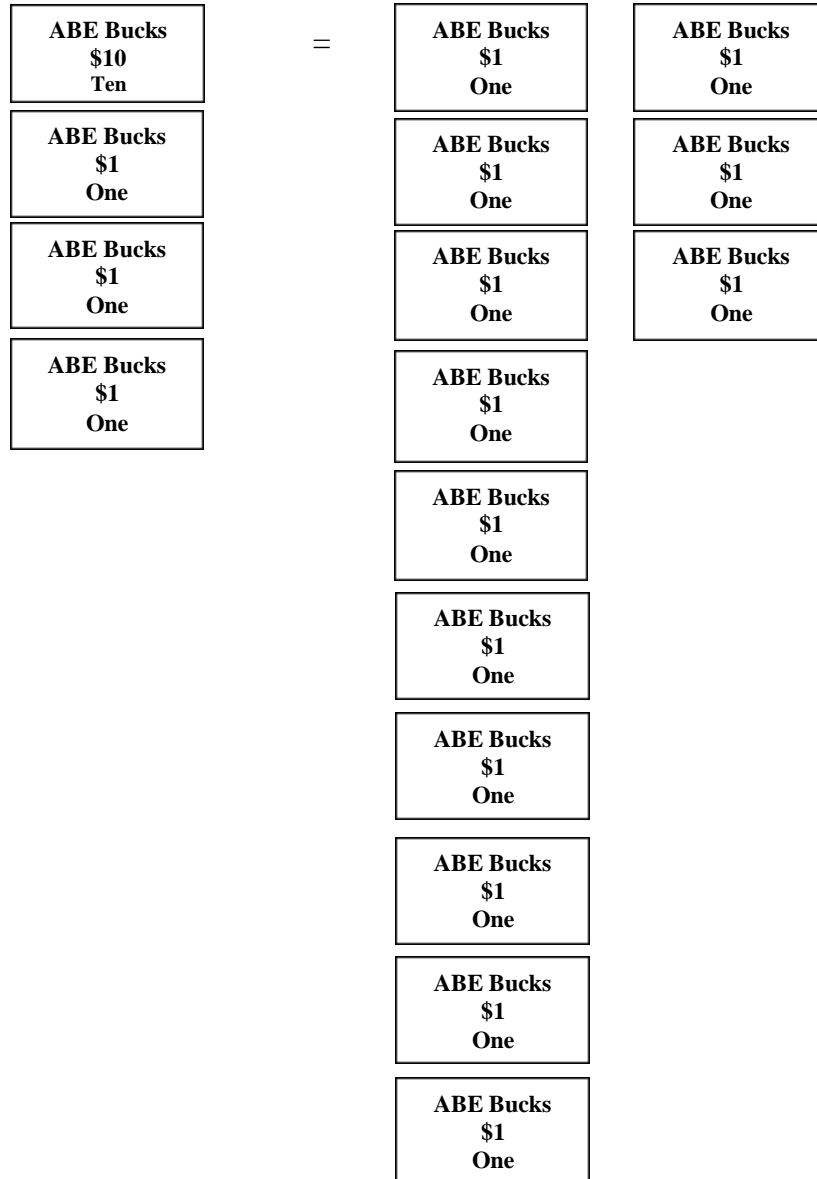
ABE Bucks
$10
Ten

ABE Bucks
$1
One

ABE Bucks
$1
One

ABE Bucks
$1
One

=

ABE Bucks
$1
One

ABE Bucks
$1
One

ABE Bucks
$1
One

ABE Bucks
$1
One

ABE Bucks
$1
One

ABE Bucks
$1
One

ABE Bucks
$1
One

ABE Bucks
$1
One

ABE Bucks
$1
One

ABE Bucks
$1
One

ABE Bucks
$1
One

ABE Bucks
$1
One

ABE Bucks
$1
One